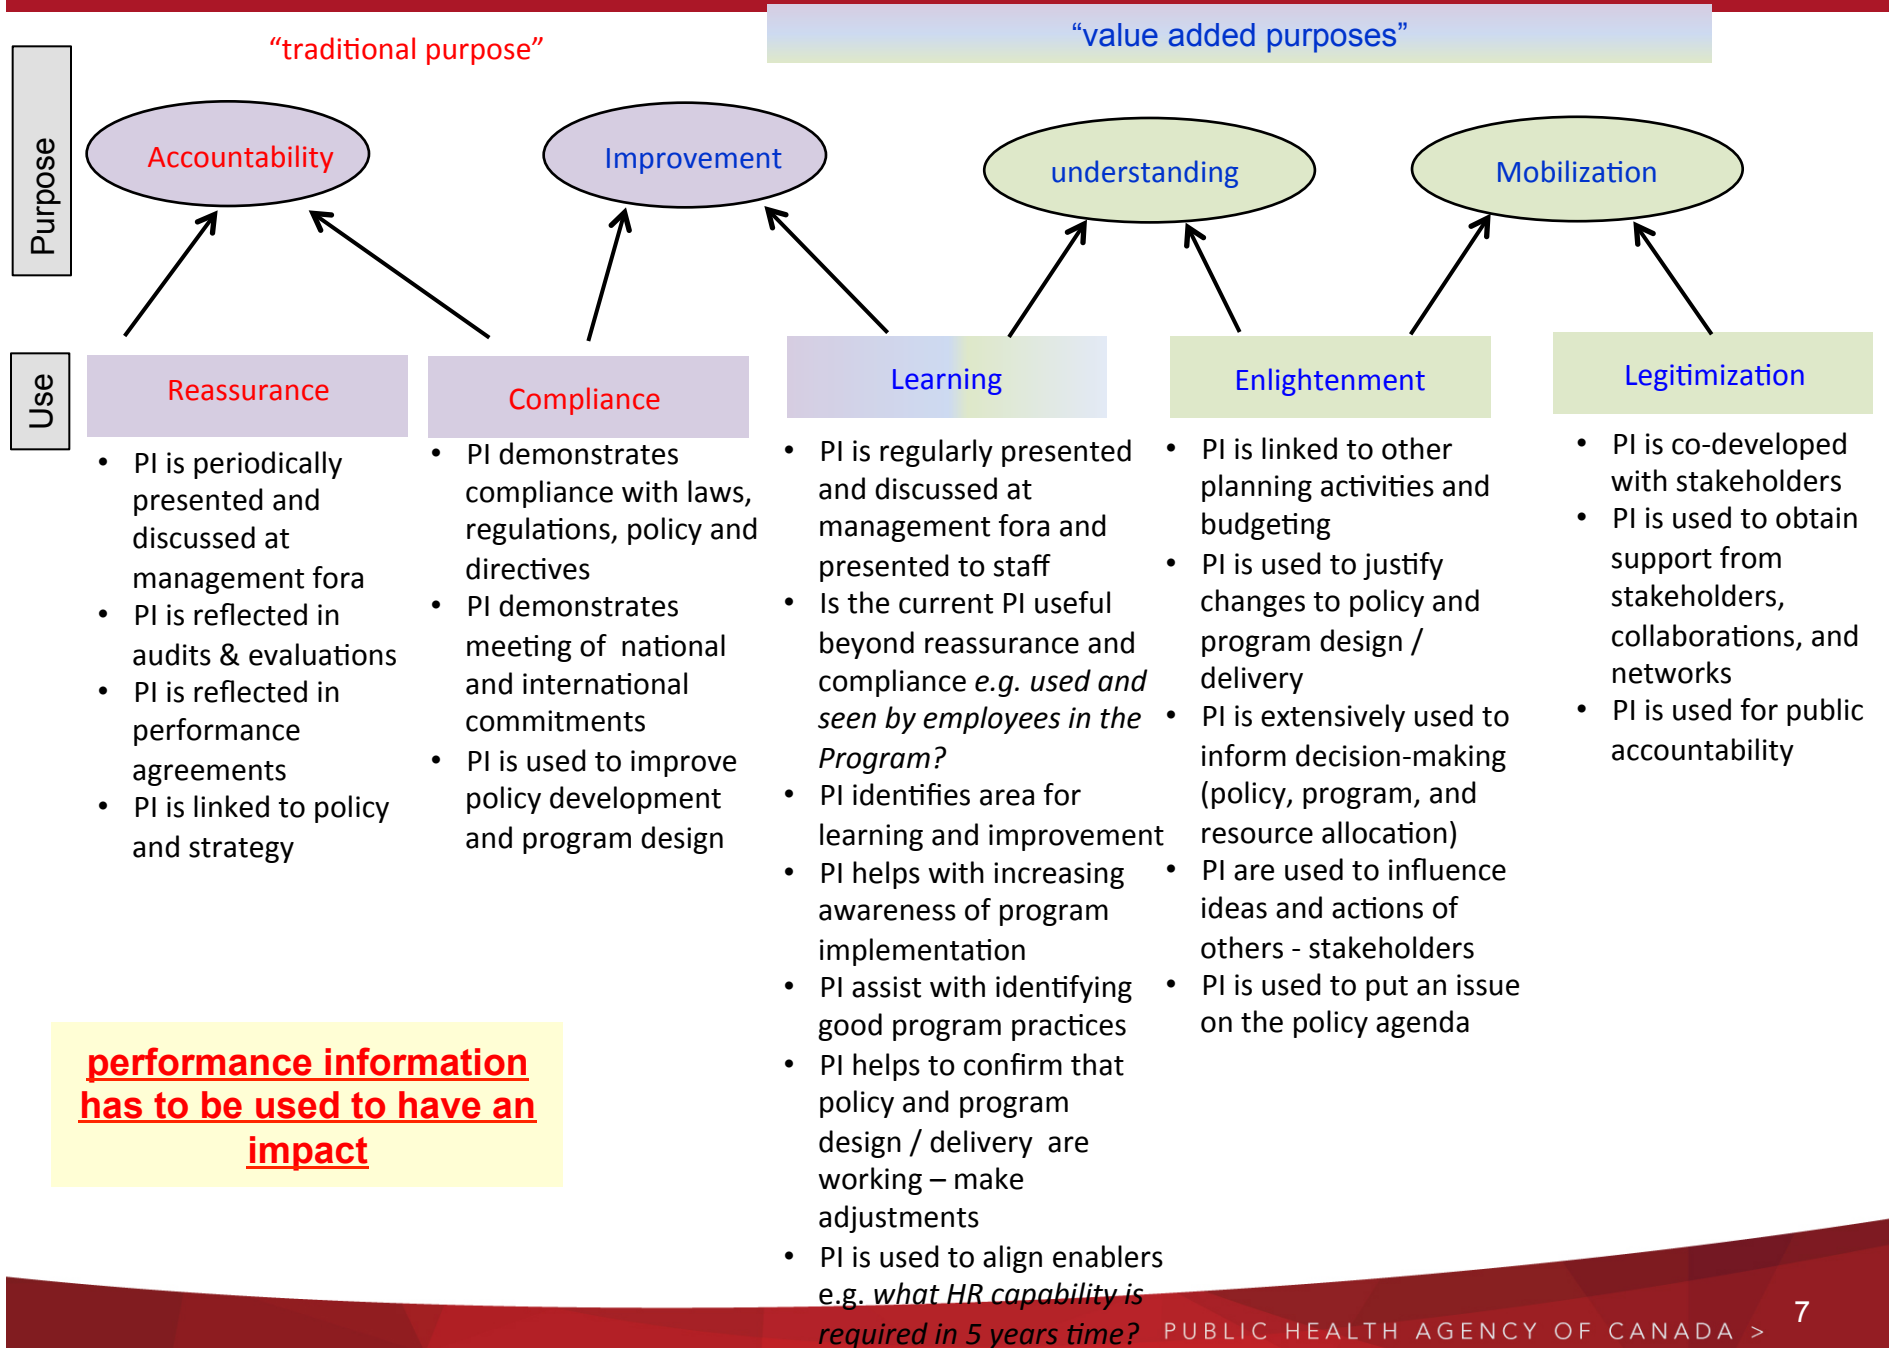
Purpose

“traditional purpose”

“value added purposes”

Accountability

Improvement

understanding

Mobilization

Use

Reassurance

Compliance

Learning

Enlightenment

Legitimization

- PI is periodically presented and discussed at management fora
- PI is reflected in audits & evaluations
- PI is reflected in performance agreements
- PI is linked to policy and strategy

- PI demonstrates compliance with laws, regulations, policy and directives
- PI demonstrates meeting of national and international commitments
- PI is used to improve policy development and program design

- PI is regularly presented and discussed at management fora and presented to staff
- Is the current PI useful beyond reassurance and compliance *e.g. used and seen by employees in the Program?*
- PI identifies area for learning and improvement
- PI helps with increasing awareness of program implementation
- PI assist with identifying good program practices
- PI helps to confirm that policy and program design / delivery are working – make adjustments
- PI is used to align enablers e.g. *what HR capability is required in 5 years time?*

- PI is linked to other planning activities and budgeting
- PI is used to justify changes to policy and program design / delivery
- PI is extensively used to inform decision-making (policy, program, and resource allocation)
- PI are used to influence ideas and actions of others - stakeholders
- PI is used to put an issue on the policy agenda

- PI is co-developed with stakeholders
- PI is used to obtain support from stakeholders, collaborations, and networks
- PI is used for public accountability

performance information has to be used to have an impact

PUBLIC HEALTH AGENCY OF CANADA >

7